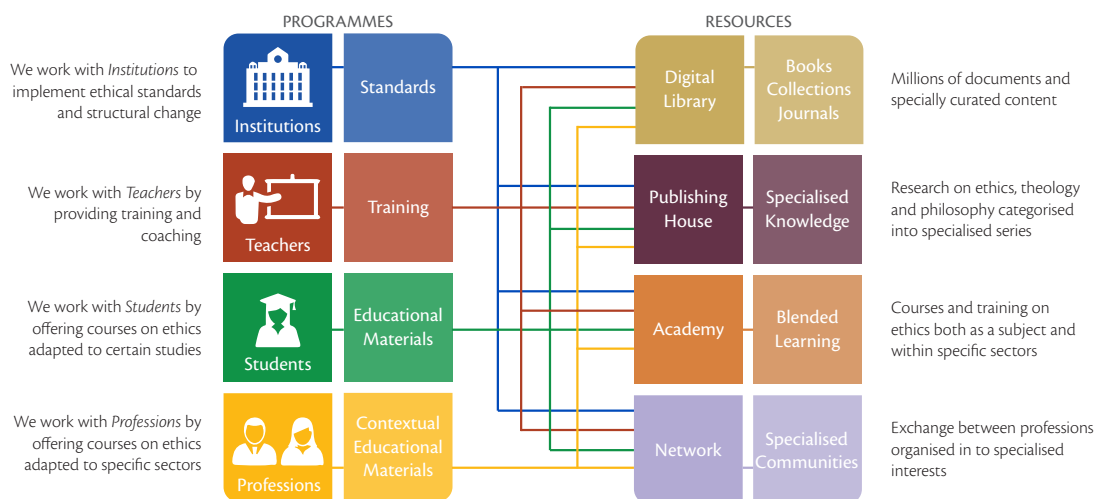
PROGRAMMES

RESOURCES

We work with *Institutions* to implement ethical standards and structural change

Institutions

Standards

Digital Library

Books Collections Journals

Millions of documents and specially curated content

We work with *Teachers* by providing training and coaching

Teachers

Training

Publishing House

Specialised Knowledge

Research on ethics, theology and philosophy categorised into specialised series

We work with *Students* by offering courses on ethics adapted to certain studies

Students

Educational Materials

Academy

Blended Learning

Courses and training on ethics both as a subject and within specific sectors

We work with *Professions* by offering courses on ethics adapted to specific sectors

Professions

Contextual Educational Materials

Network

Specialised Communities

Exchange between professions organised in to specialised interests